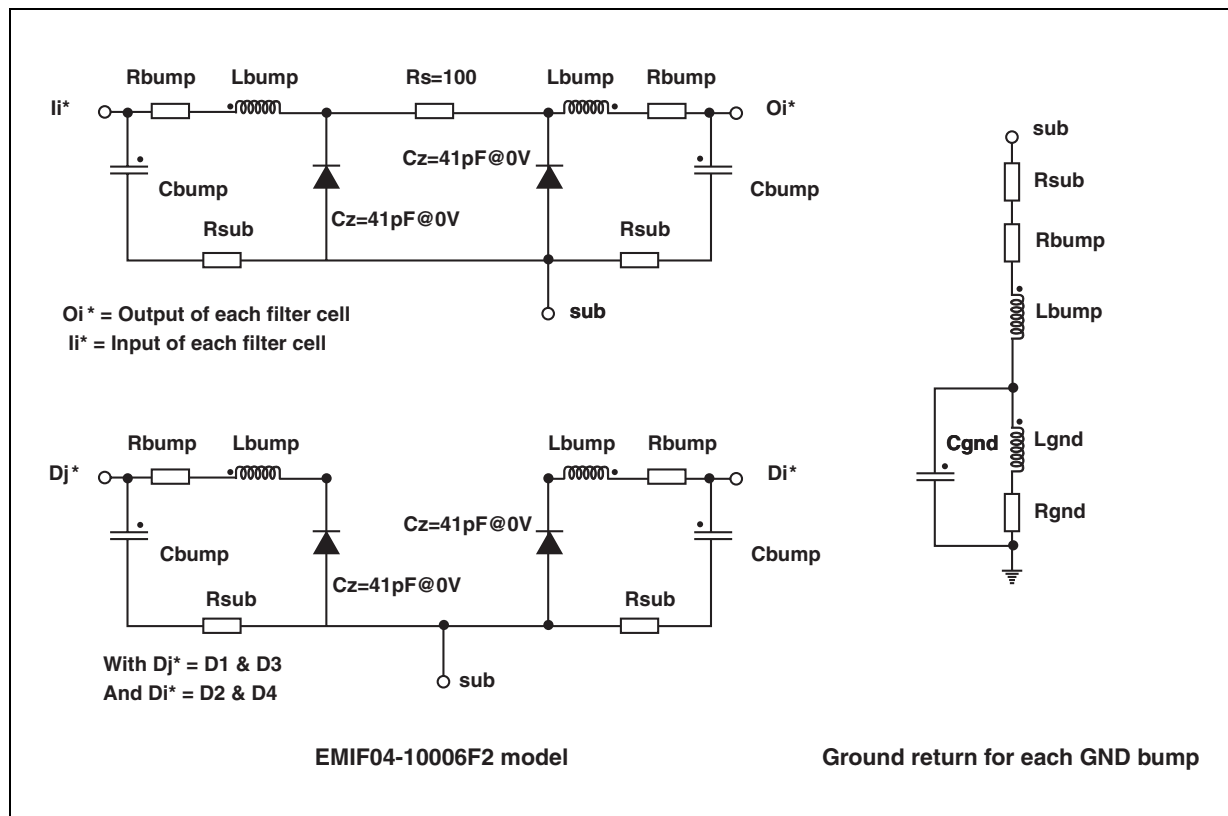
Rbump Lbump Rs=100 Lbump Rbump

Ii*

Oi*

Cbump

Cz=41pF@0V

Cz=41pF@0V

Cbump

Rsub

Rsub

sub

Oi * = Output of each filter cell

Ii* = Input of each filter cell

Rbump Lbump Lbump Rbump

Dj*

Di*

Cz=41pF@0V

Cbump

Cz=41pF@0V

Cbump

Rsub

Rsub

With Dj* = D1 & D3

And Di* = D2 & D4

sub

EMIF04-10006F2 model

sub

Rsub

Rbump

Lbump

Cgnd

Lgnd

Rgnd

Ground return for each GND bump